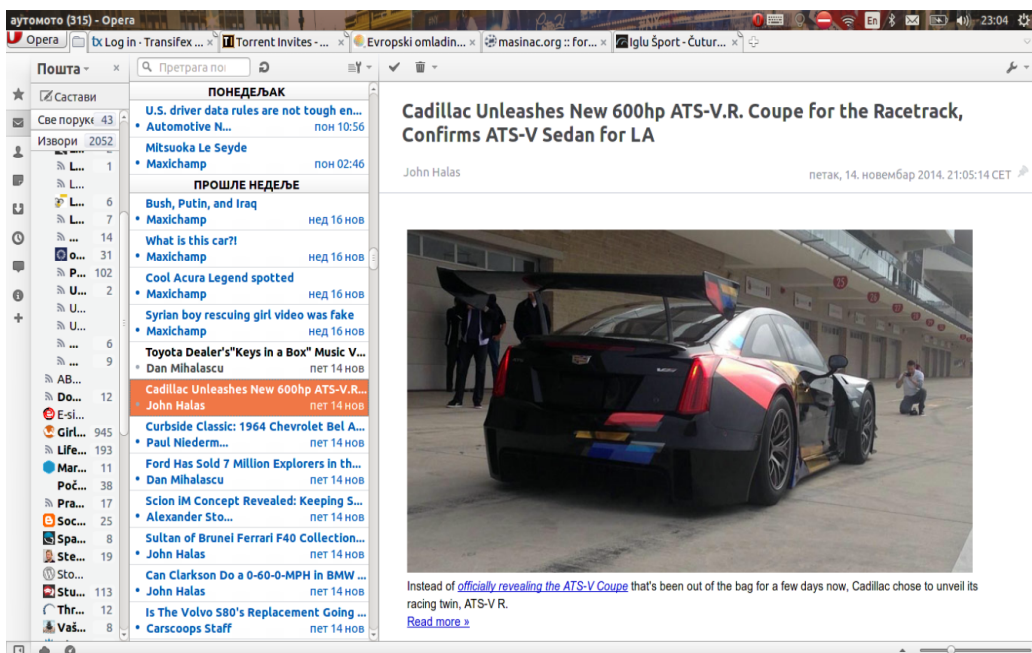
аутомото (315) - Opera

En 23:04

Opera | Log in · Transifex × | Torrent Invites - ... × | Evropski omladin... × | masinac.org :: for... × | Iglu Šport - Čutur... ×

Пошта ×

Претрага пош

Састави

Све поруке 43
Извори 2052

L... 1
L...
L... 6
L... 7
... 14
o... 31
P... 102
U... 2
U...
U...
... 6
... 9
AB...
Do... 12
E-si...
Girl... 945
Life... 193
Mar... 11
Poč... 38
Pra... 17
Soc... 25
Spa... 8
Ste... 19
Sto...
Stu... 113
Thr... 12
Vaš... 8

ПОНЕДЕЉАК
U.S. driver data rules are not tough en...
Automotive N... пон 10:56
Mitsuoka Le Seyde
Maxichamp пон 02:46
ПРОШЛЕ НЕДЕЉЕ
Bush, Putin, and Iraq
Maxichamp нед 16 нов
What is this car?!
Maxichamp нед 16 нов
Cool Acura Legend spotted
Maxichamp нед 16 нов
Syrian boy rescuing girl video was fake
Maxichamp нед 16 нов
Toyota Dealer's"Keys in a Box" Music V...
Dan Mihalascu пет 14 нов
Cadillac Unleashes New 600hp ATS-V.R...
John Halas пет 14 нов
Curbside Classic: 1964 Chevrolet Bel A...
Paul Niederm... пет 14 нов
Ford Has Sold 7 Million Explorers in th...
Dan Mihalascu пет 14 нов
Scion iM Concept Revealed: Keeping S...
Alexander Sto... пет 14 нов
Sultan of Brunei Ferrari F40 Collection...
John Halas пет 14 нов
Can Clarkson Do a 0-60-0-MPH in BMW ...
John Halas пет 14 нов
Is The Volvo S80's Replacement Going ...
Carscoops Staff пет 14 нов

Cadillac Unleashes New 600hp ATS-V.R. Coupe for the Racetrack, Confirms ATS-V Sedan for LA

John Halas

петак, 14. новембар 2014. 21:05:14 CET

Instead of officially revealing the ATS-V Coupe that's been out of the bag for a few days now, Cadillac chose to unveil its racing twin, ATS-V R.

Read more »